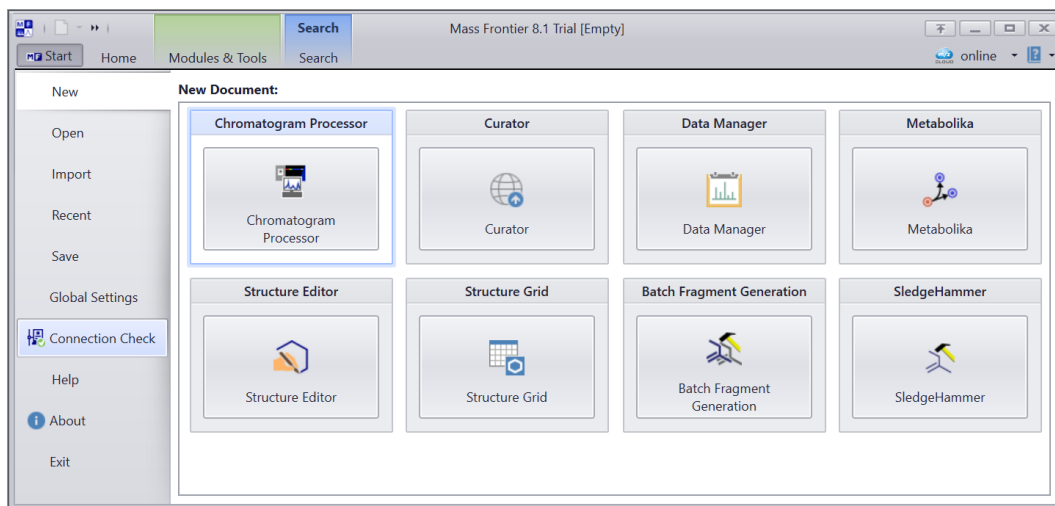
Search

Mass Frontier 8.1 Trial [Empty]

Start Home Modules & Tools Search

online

New
Open
Import
Recent
Save
Global Settings
Connection Check
Help
About
Exit

New Document:

Chromatogram Processor
Chromatogram Processor

Curator
Curator

Data Manager
Data Manager

Metabolika
Metabolika

Structure Editor
Structure Editor

Structure Grid
Structure Grid

Batch Fragment Generation
Batch Fragment Generation

SledgeHammer
SledgeHammer